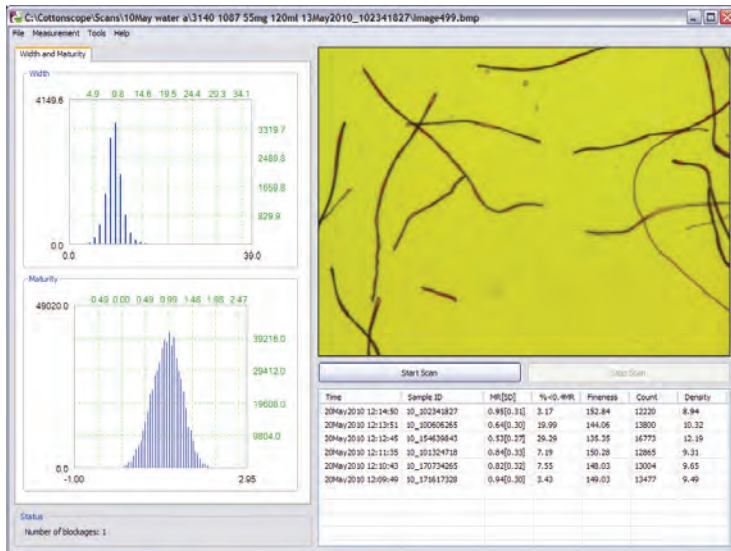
C:\Cottonscope\Scans\10May water a\3140 1087 55mg 120ml 13May2010_102341827\image499.bmp

File Measurement Tools Help

Width and Maturity

Width

4149.6

4.9 9.8 14.6 19.5 24.4 29.3 34.1

3319.7

2489.8

1659.8

829.9

0.0

39.0

Maturity

49020.0

-0.49 0.00 0.49 0.99 1.48 1.98 2.47

39216.0

29412.0

19608.0

9804.0

0.0

-1.00

2.95

Status

Number of blockages: 1

Start Scan

Stop Scan

| Time | Sample ID | MR[SD] | %<0.4MR | Fineness | Count | Density |
|---|---|---|---|---|---|---|
| 20May2010 12:14:50 | 10_102341827 | 0.95[0.31] | 3.17 | 152.84 | 12220 | 8.94 |
| 20May2010 12:13:51 | 10_100606265 | 0.64[0.30] | 19.99 | 144.06 | 13800 | 10.32 |
| 20May2010 12:12:45 | 10_154638843 | 0.53[0.27] | 29.29 | 135.35 | 16773 | 12.19 |
| 20May2010 12:11:35 | 10_101324718 | 0.84[0.33] | 7.19 | 150.28 | 12865 | 9.31 |
| 20May2010 12:10:43 | 10_170734265 | 0.82[0.32] | 7.55 | 148.03 | 13004 | 9.65 |
| 20May2010 12:09:49 | 10_171617328 | 0.94[0.30] | 3.43 | 149.03 | 13477 | 9.49 |